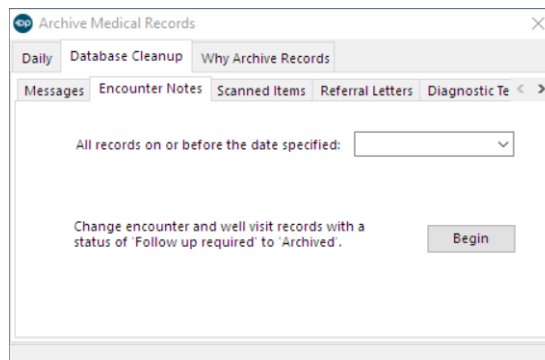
Archive Medical Records

Daily | Database Cleanup | Why Archive Records

Messages | Encounter Notes | Scanned Items | Referral Letters | Diagnostic Te

All records on or before the date specified:

Change encounter and well visit records with a status of 'Follow up required' to 'Archived'.

Begin